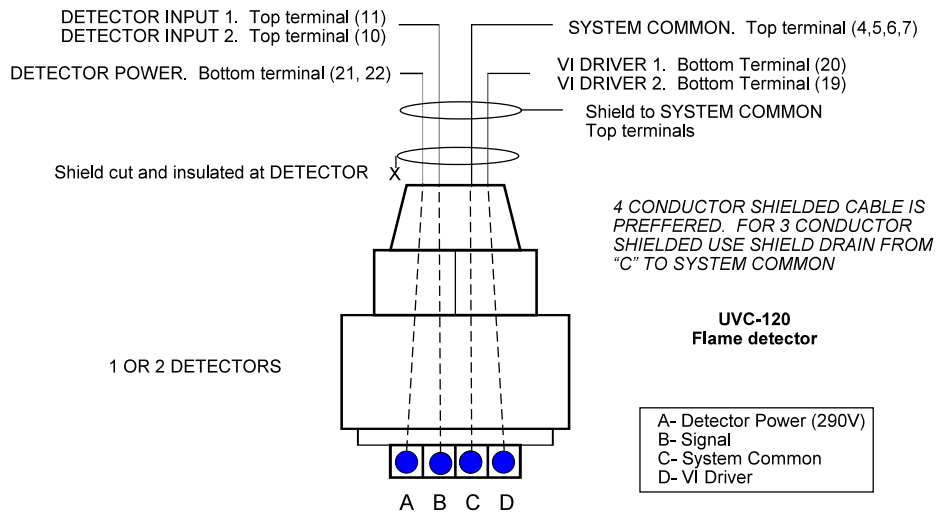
DETECTOR INPUT 1. Top terminal (11)
DETECTOR INPUT 2. Top terminal (10)

SYSTEM COMMON. Top terminal (4,5,6,7)

DETECTOR POWER. Bottom terminal (21, 22)

VI DRIVER 1. Bottom Terminal (20)
VI DRIVER 2. Bottom Terminal (19)

Shield to SYSTEM COMMON Top terminals

Shield cut and insulated at DETECTOR X

4 CONDUCTOR SHIELDED CABLE IS PREFFERED. FOR 3 CONDUCTOR SHIELDED USE SHIELD DRAIN FROM "C" TO SYSTEM COMMON

UVC-120
Flame detector

1 OR 2 DETECTORS

A- Detector Power (290V)
B- Signal
C- System Common
D- VI Driver

A B C D